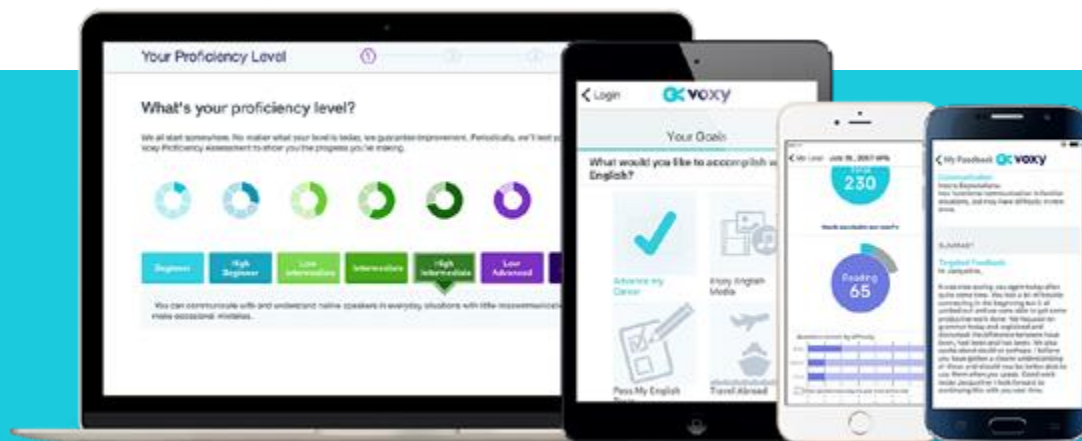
Your Proficiency Level

What's your proficiency level?

We all start somewhere. No matter what your level is today, we guarantee improvement. Periodically, we'll test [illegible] Voxy Proficiency Assessment to show you the progress you're making.

Beginner
High Beginner
Low Intermediate
Intermediate
High Intermediate
Low Advanced

You can communicate with and understand native speakers in everyday situations with little miscommunication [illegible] make occasional mistakes.

< Login
voxy
Your Goals
What would you like to accomplish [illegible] English?
Advance my Career
Enjoy English Media
Pass My English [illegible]
Travel Abroad

230
Reading
65

< My Feedback
voxy
Communication
Summary
Targeted Feedback
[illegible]